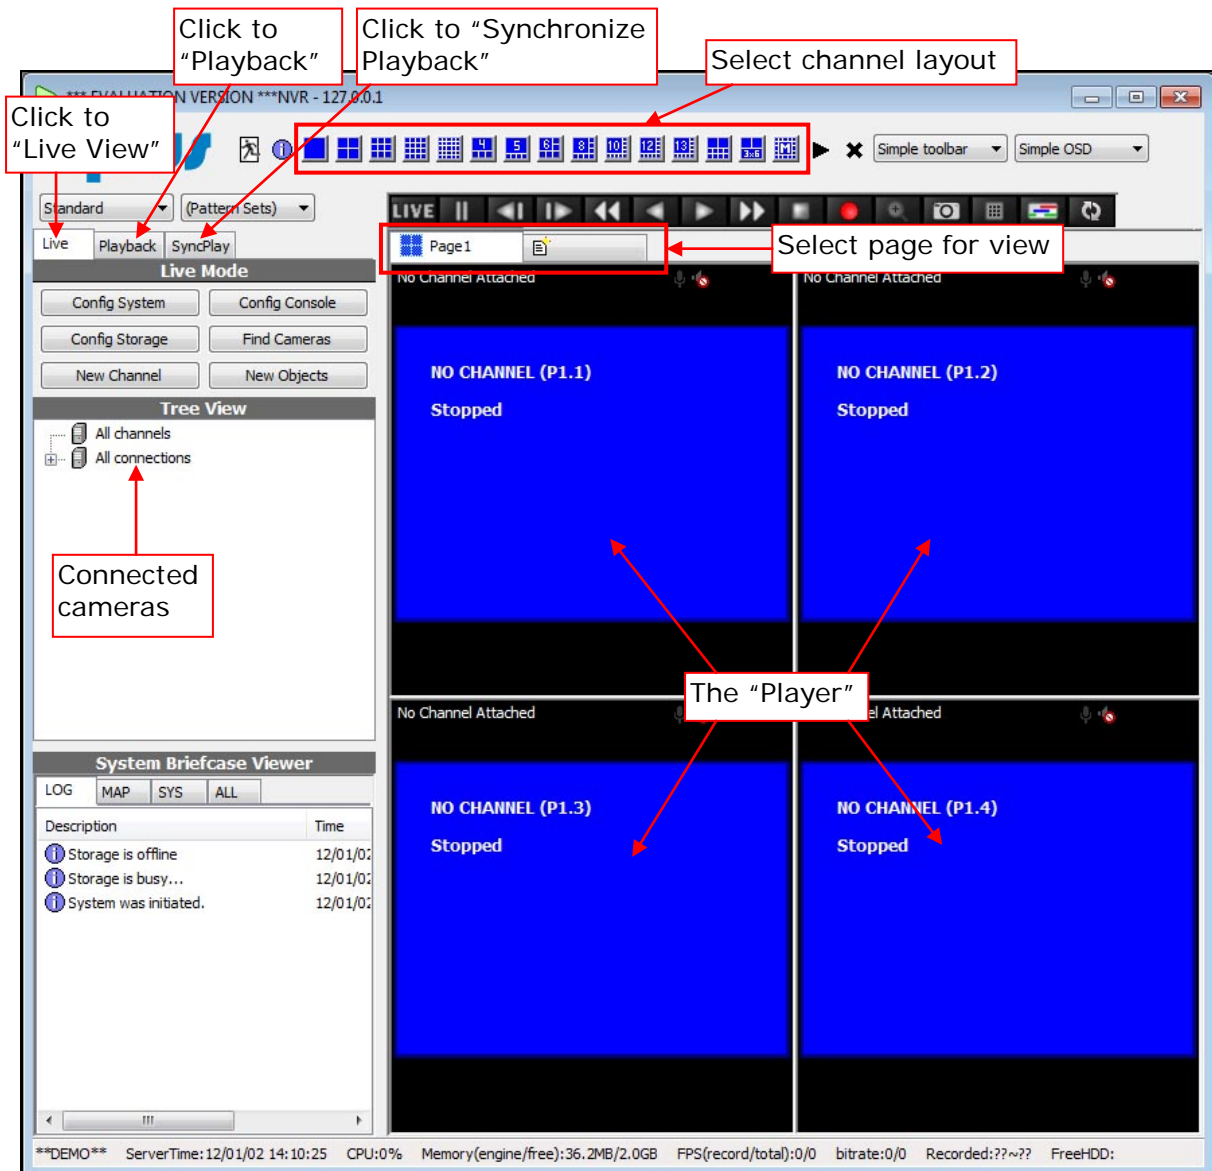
Click to "Playback"

Click to "Synchronize Playback"

Select channel layout

Click to "Live View"

*** EVALUATION VERSION ***NVR - 127.0.0.1

Simple toolbar

Simple OSD

Standard

(Pattern Sets)

Live

Playback

SyncPlay

LIVE

Page1

Select page for view

Live Mode

Config System

Config Console

Config Storage

Find Cameras

New Channel

New Objects

Tree View

All channels

All connections

Connected cameras

No Channel Attached

NO CHANNEL (P1.1)

Stopped

No Channel Attached

NO CHANNEL (P1.2)

Stopped

The "Player"

No Channel Attached

NO CHANNEL (P1.3)

Stopped

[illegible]el Attached

NO CHANNEL (P1.4)

Stopped

System Briefcase Viewer

LOG

MAP

SYS

ALL

| Description | Time |
|---|---|
| Storage is offline | 12/01/0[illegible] |
| Storage is busy... | 12/01/0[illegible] |
| System was initiated. | 12/01/0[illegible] |

**DEMO** ServerTime:12/01/02 14:10:25 CPU:0% Memory(engine/free):36.2MB/2.0GB FPS(record/total):0/0 bitrate:0/0 Recorded:??~?? FreeHDD: